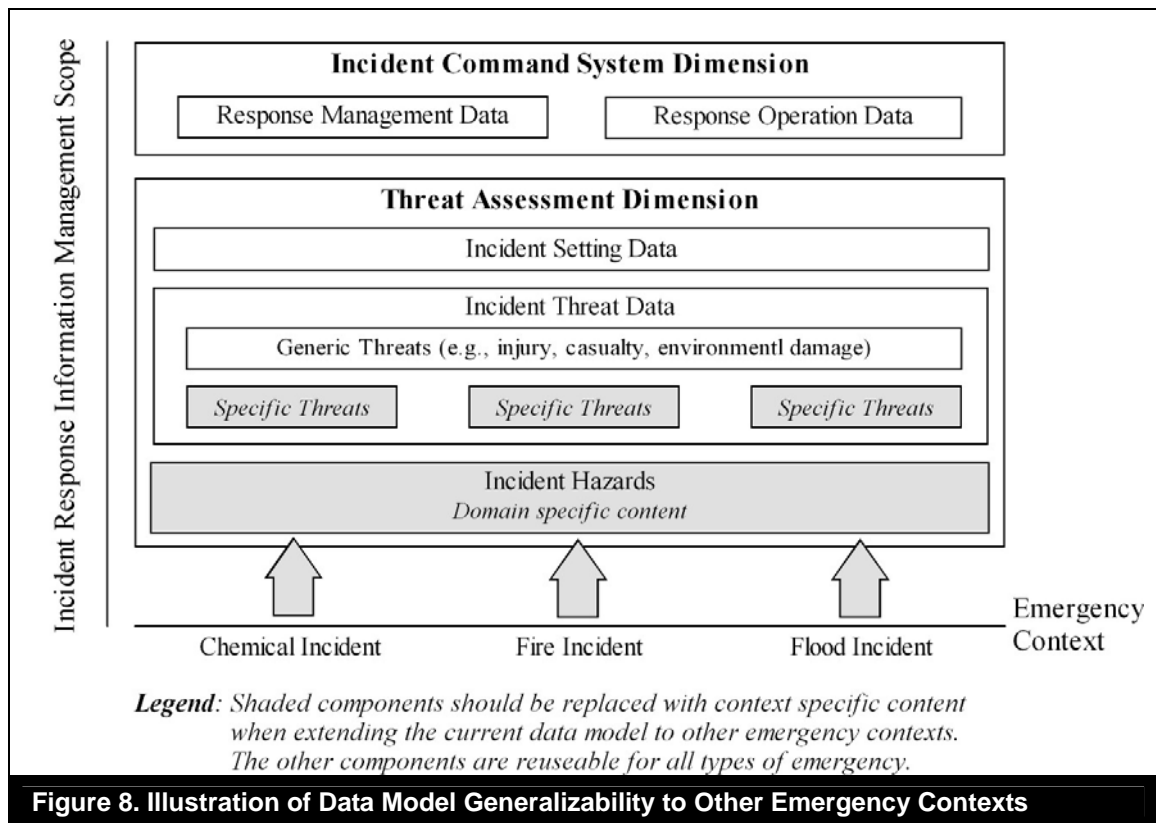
Incident Response Information Management Scope

Incident Command System Dimension

Response Management Data

Response Operation Data

Threat Assessment Dimension

Incident Setting Data

Incident Threat Data

Generic Threats (e.g., injury, casualty, environmentl damage)

Specific Threats

Specific Threats

Specific Threats

Incident Hazards
Domain specific content

Chemical Incident

Fire Incident

Flood Incident

Emergency Context

**Legend**: Shaded components should be replaced with context specific content when extending the current data model to other emergency contexts. The other components are reuseable for all types of emergency.

Figure 8. Illustration of Data Model Generalizability to Other Emergency Contexts